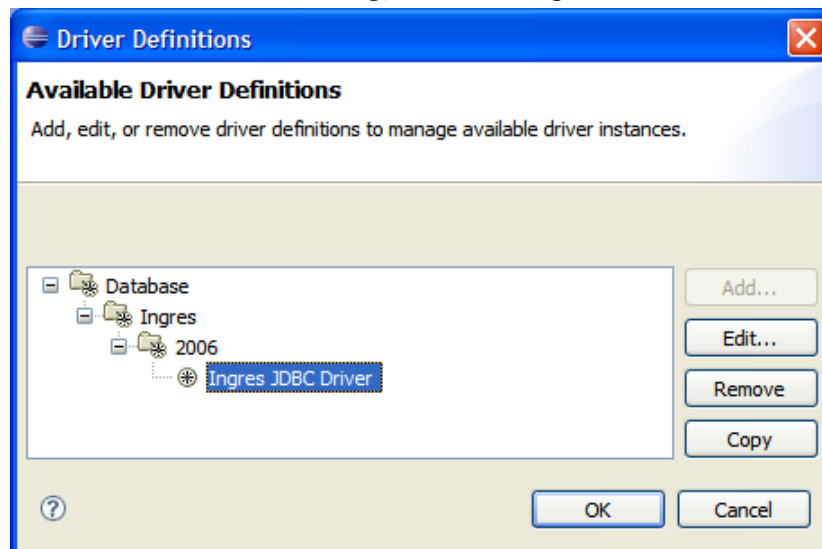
Driver Definitions

Available Driver Definitions

Add, edit, or remove driver definitions to manage available driver instances.

Database
Ingres
2006
Ingres JDBC Driver

Add...
Edit...
Remove
Copy

?

OK
Cancel